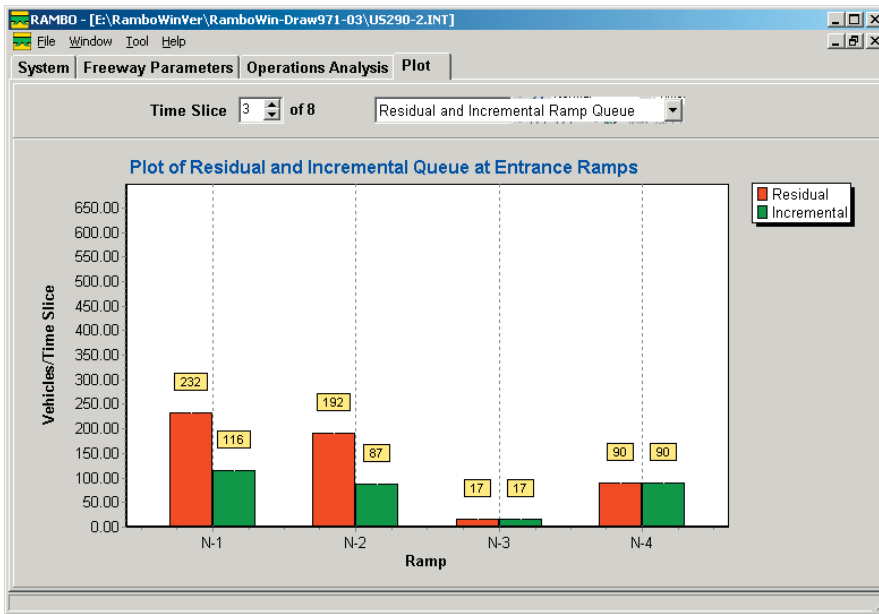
RAMBO - [E:\RamboWinVer\RamboWin-Draw971-03\US290-2.INT]

File Window Tool Help

System | Freeway Parameters | Operations Analysis | Plot

Time Slice 3 of 8

Residual and Incremental Ramp Queue

Plot of Residual and Incremental Queue at Entrance Ramps

Residual
Incremental

Vehicles/Time Slice

650.00
600.00
550.00
500.00
450.00
400.00
350.00
300.00
250.00
200.00
150.00
100.00
50.00
0.00

232
116
192
87
17
17
90
90

N-1
N-2
N-3
N-4

Ramp